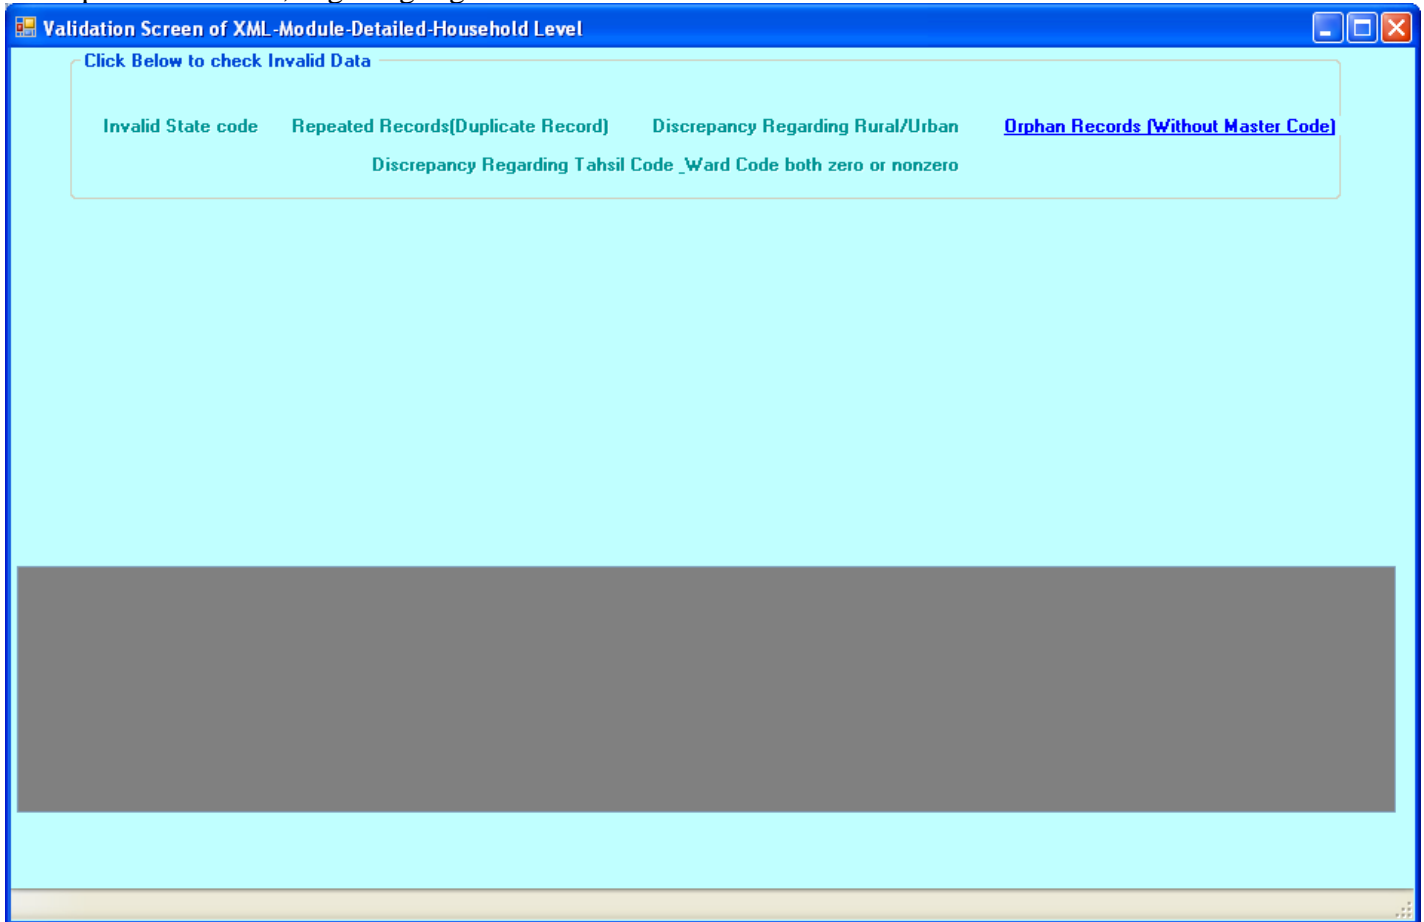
Validation Screen of XML-Module-Detailed-Household Level

Click Below to check Invalid Data

Invalid State code

Repeated Records(Duplicate Record)

Discrepancy Regarding Rural/Urban

Orphan Records (Without Master Code)

Discrepancy Regarding Tahsil Code _Ward Code both zero or nonzero